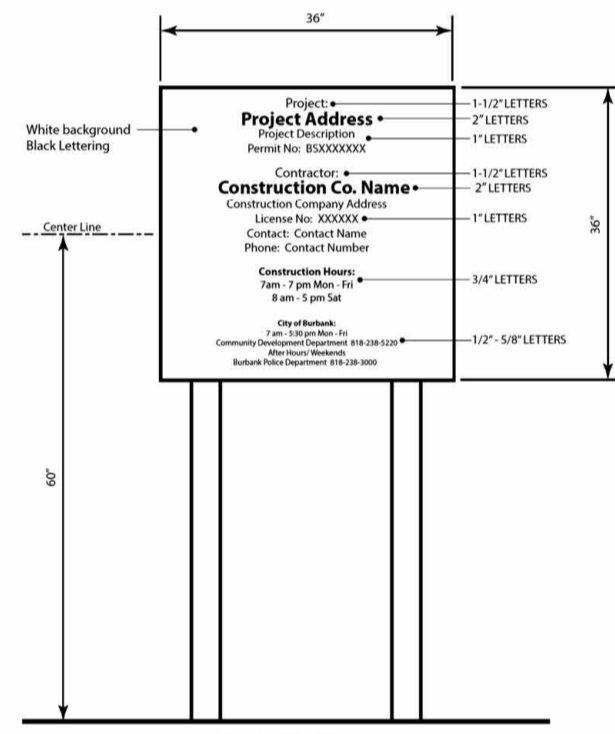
36"

White background
Black Lettering

Project:
**Project Address**
Project Description
Permit No: BSXXXXXXX

Contractor:
**Construction Co. Name**
Construction Company Address
License No: XXXXXX
Contact: Contact Name
Phone: Contact Number

**Construction Hours:**
7am - 7 pm Mon - Fri
8 am - 5 pm Sat

**City of Burbank:**
7 am - 5:30 pm Mon - Fri
Community Development Department 818-238-5220
After Hours/ Weekends
Burbank Police Department 818-238-3000

1-1/2" LETTERS
2" LETTERS
1" LETTERS
1-1/2" LETTERS
2" LETTERS
1" LETTERS
3/4" LETTERS
1/2" - 5/8" LETTERS

36"

Center Line

60"